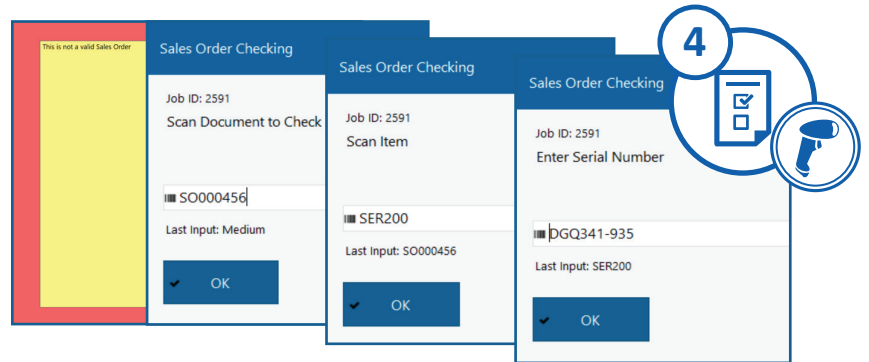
This is not a valid Sales Order

Sales Order Checking

Job ID: 2591

Scan Document to Check

SO000456

Last Input: Medium

OK

Sales Order Checking

Job ID: 2591

Scan Item

SER200

Last Input: SO000456

OK

Sales Order Checking

Job ID: 2591

Enter Serial Number

DGQ341-935

Last Input: SER200

OK

4